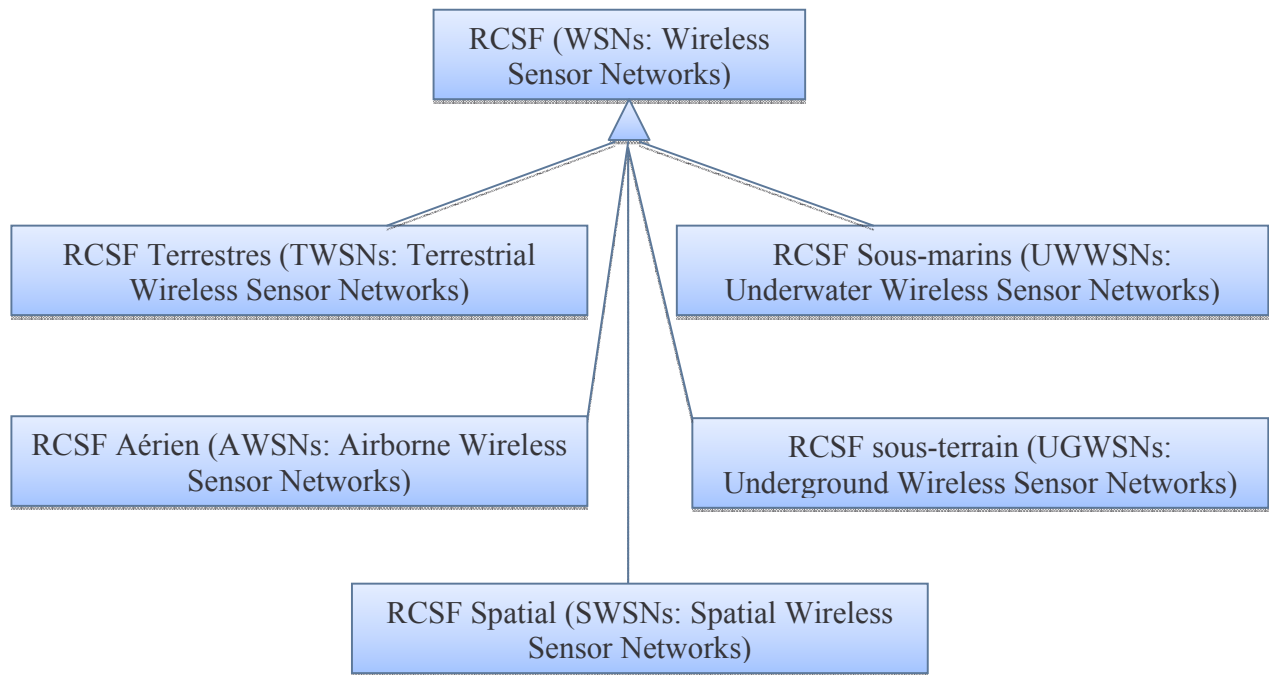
RCSF (WSNs: Wireless Sensor Networks)

RCSF Terrestres (TWSNs: Terrestrial Wireless Sensor Networks)

RCSF Sous-marins (UWWSNs: Underwater Wireless Sensor Networks)

RCSF Aérien (AWSNs: Airborne Wireless Sensor Networks)

RCSF sous-terrain (UGWSNs: Underground Wireless Sensor Networks)

RCSF Spatial (SWSNs: Spatial Wireless Sensor Networks)